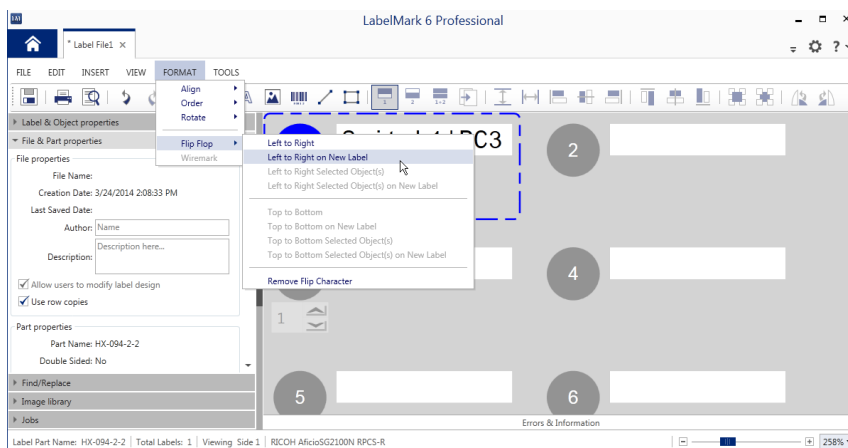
LabelMark 6 Professional

* Label File1 ×

FILE EDIT INSERT VIEW FORMAT TOOLS

Align
Order
Rotate
Flip Flop
Wiremark

Left to Right
Left to Right on New Label
Left to Right Selected Object(s)
Left to Right Selected Object(s) on New Label
Top to Bottom
Top to Bottom on New Label
Top to Bottom Selected Object(s)
Top to Bottom Selected Object(s) on New Label
Remove Flip Character

Label & Object properties
File & Part properties
File properties
File Name:
Creation Date: 3/24/2014 2:08:33 PM
Last Saved Date:
Author: Name
Description: Description here...
Allow users to modify label design
Use row copies
Part properties
Part Name: HX-094-2-2
Double Sided: No
Find/Replace
Image library
Jobs

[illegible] PC3
2
4
1
5
6

Errors & Information

Label Part Name: HX-094-2-2 | Total Labels: 1 | Viewing Side 1 | RICOH AficioSG2100N RPCS-R
258%